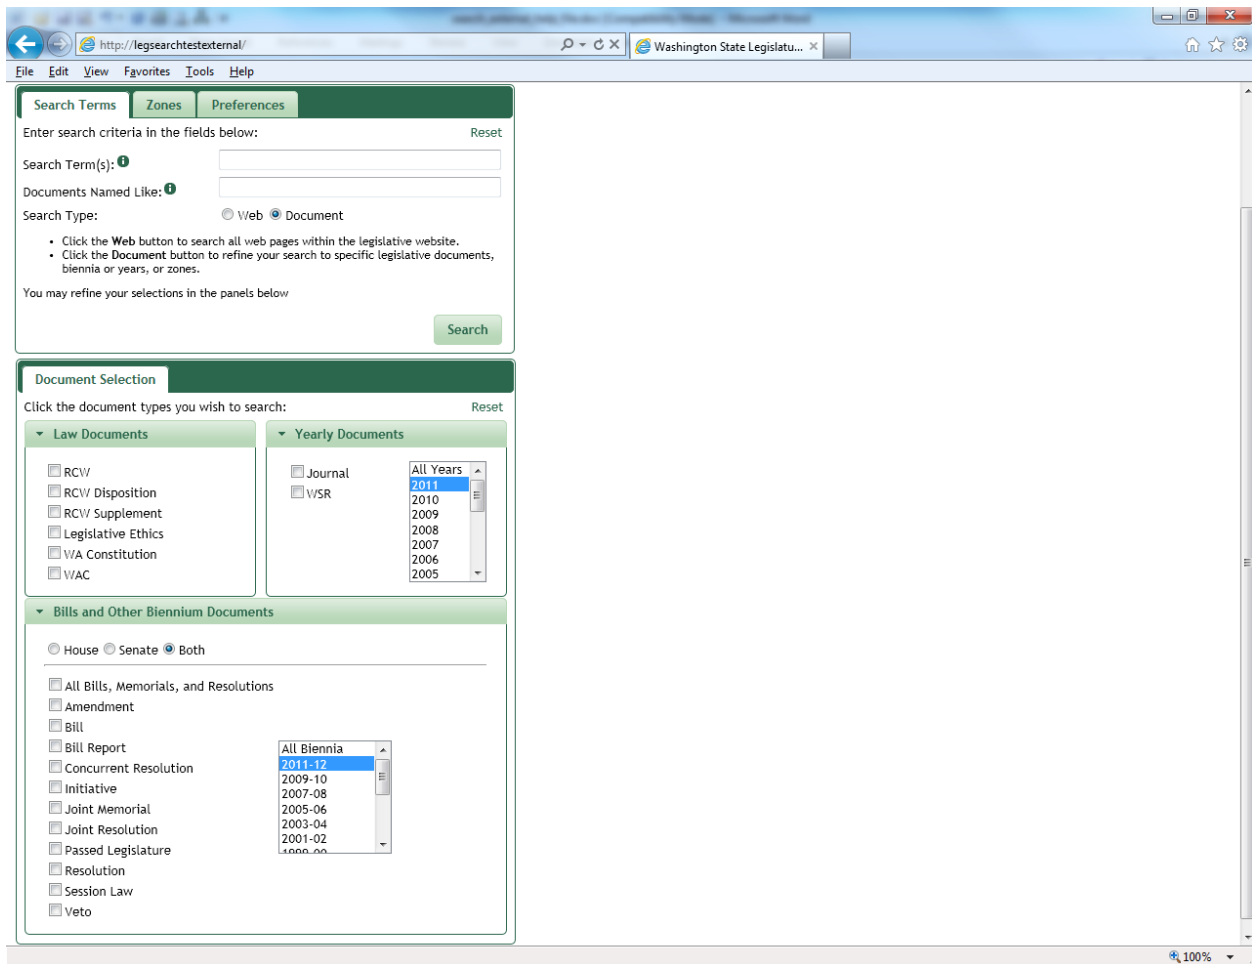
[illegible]

http://legsearchtestexternal/

Washington State Legislatu...

File Edit View Favorites Tools Help

Search Terms Zones Preferences

Enter search criteria in the fields below: Reset

Search Term(s):

Documents Named Like:

Search Type: Web Document

- Click the **Web** button to search all web pages within the legislative website.
- Click the **Document** button to refine your search to specific legislative documents, biennia or years, or zones.

You may refine your selections in the panels below

Search

Document Selection

Click the document types you wish to search: Reset

Law Documents

RCW
RCW Disposition
RCW Supplement
Legislative Ethics
WA Constitution
WAC

Yearly Documents

Journal
WSR

All Years
2011
2010
2009
2008
2007
2006
2005

Bills and Other Biennium Documents

House Senate Both

All Bills, Memorials, and Resolutions
Amendment
Bill
Bill Report
Concurrent Resolution
Initiative
Joint Memorial
Joint Resolution
Passed Legislature
Resolution
Session Law
Veto

All Biennia
2011-12
2009-10
2007-08
2005-06
2003-04
2001-02
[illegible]

100%